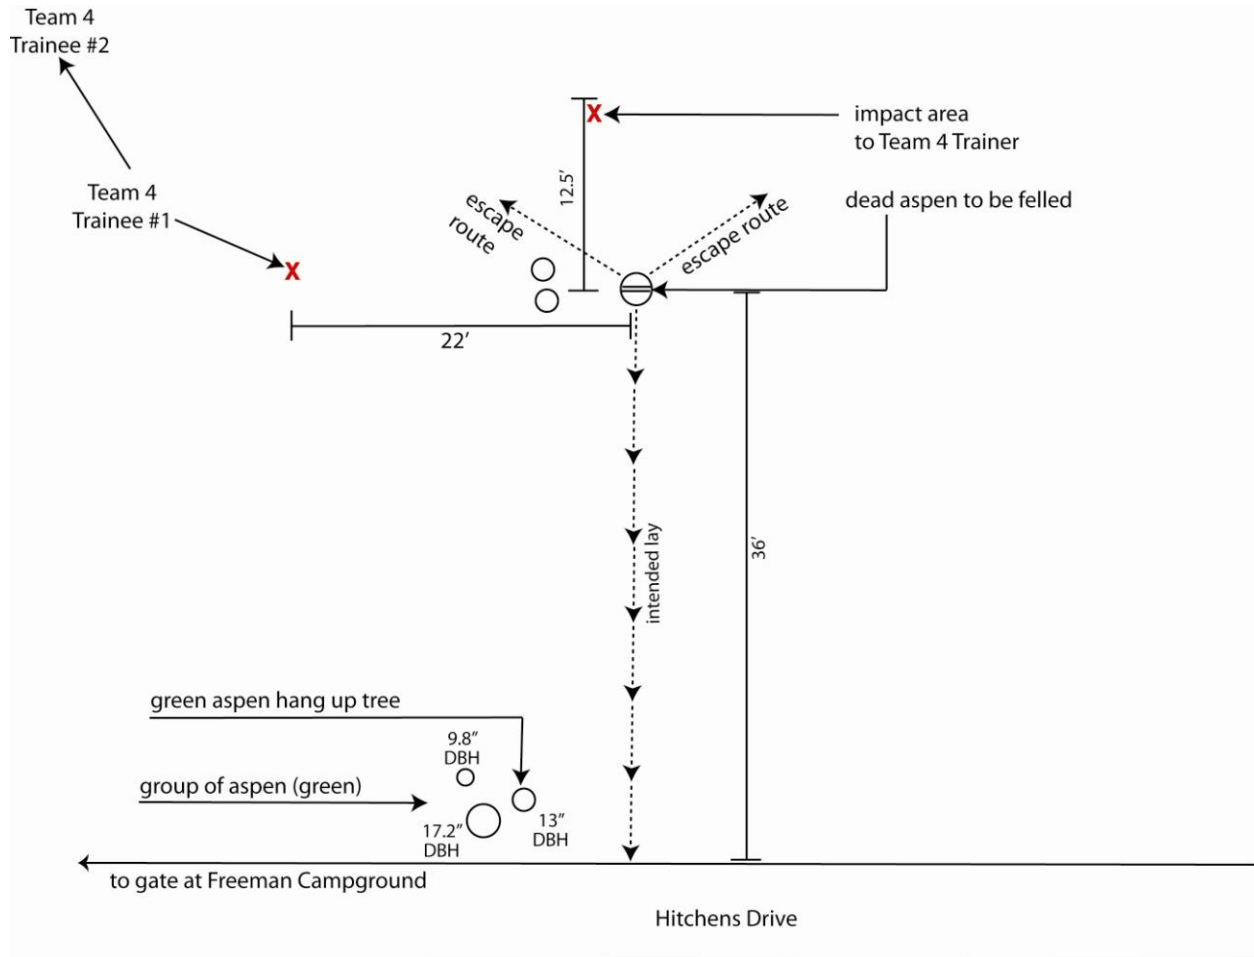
Team 4
Trainee #2

X impact area
to Team 4 Trainer

12.5'

Team 4
Trainee #1

escape route

escape route

dead aspen to be felled

X

22'

intended lay

36'

green aspen hang up tree

9.8"
DBH

group of aspen (green)

17.2"
DBH

13"
DBH

to gate at Freeman Campground

Hitchens Drive